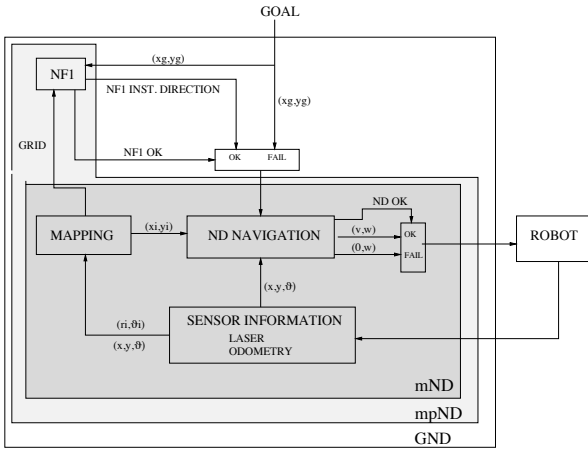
GOAL

NF1

(xg,yg)

NF1 INST. DIRECTION

(xg,yg)

GRID

NF1 OK

OK FAIL

ND OK

MAPPING

(xi,yi)

ND NAVIGATION

(v,w)

(0,w)

OK

FAIL

ROBOT

(x,y,$\vartheta$)

(ri,$\vartheta$i)

(x,y,$\vartheta$)

SENSOR INFORMATION
LASER
ODOMETRY

mND

mpND

GND